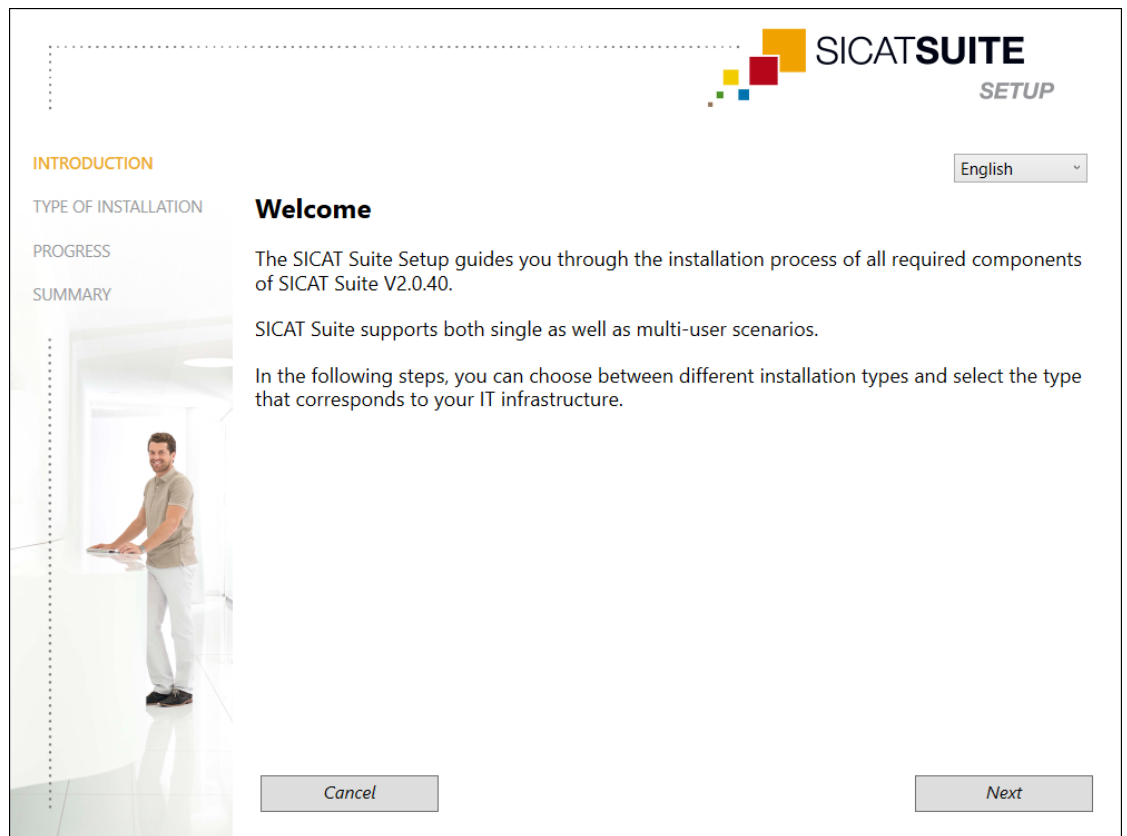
SICATSUITE
SETUP

INTRODUCTION
TYPE OF INSTALLATION
PROGRESS
SUMMARY

English

Welcome

The SICAT Suite Setup guides you through the installation process of all required components of SICAT Suite V2.0.40.

SICAT Suite supports both single as well as multi-user scenarios.

In the following steps, you can choose between different installation types and select the type that corresponds to your IT infrastructure.

Cancel

Next